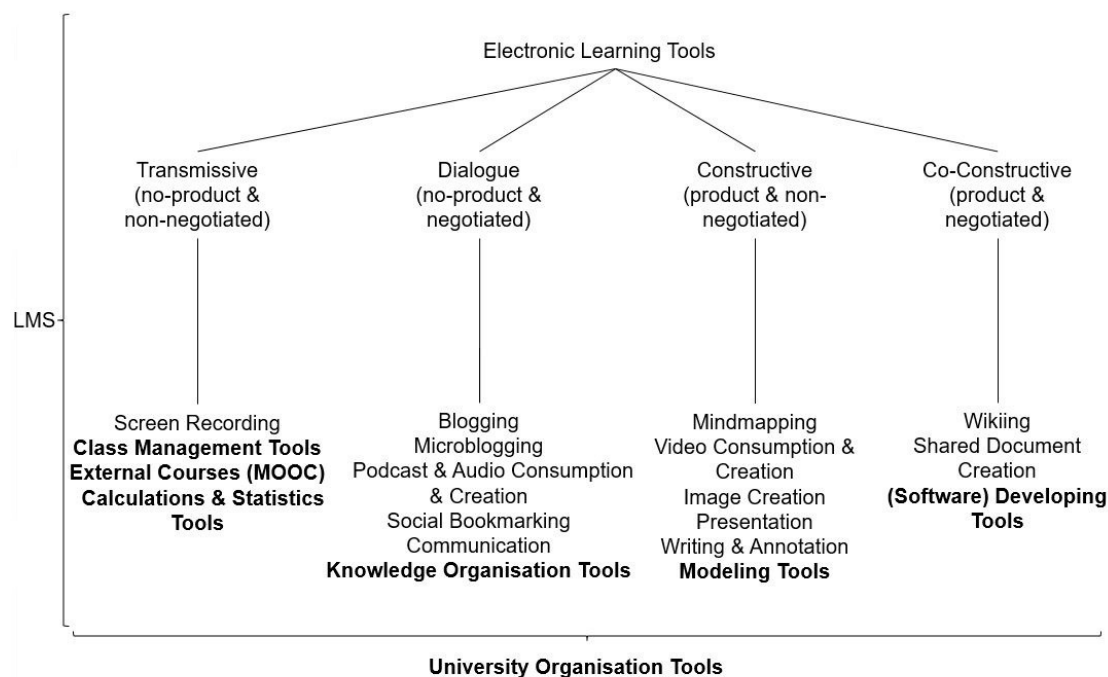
Electronic Learning Tools

Transmissive (no-product & non-negotiated)

Dialogue (no-product & negotiated)

Constructive (product & non-negotiated)

Co-Constructive (product & negotiated)

LMS

Screen Recording
**Class Management Tools**
**External Courses (MOOC)**
**Calculations & Statistics Tools**

Blogging
Microblogging
Podcast & Audio Consumption & Creation
Social Bookmarking
Communication
**Knowledge Organisation Tools**

Mindmapping
Video Consumption & Creation
Image Creation
Presentation
Writing & Annotation
**Modeling Tools**

Wikiing
Shared Document Creation
**(Software) Developing Tools**

**University Organisation Tools**